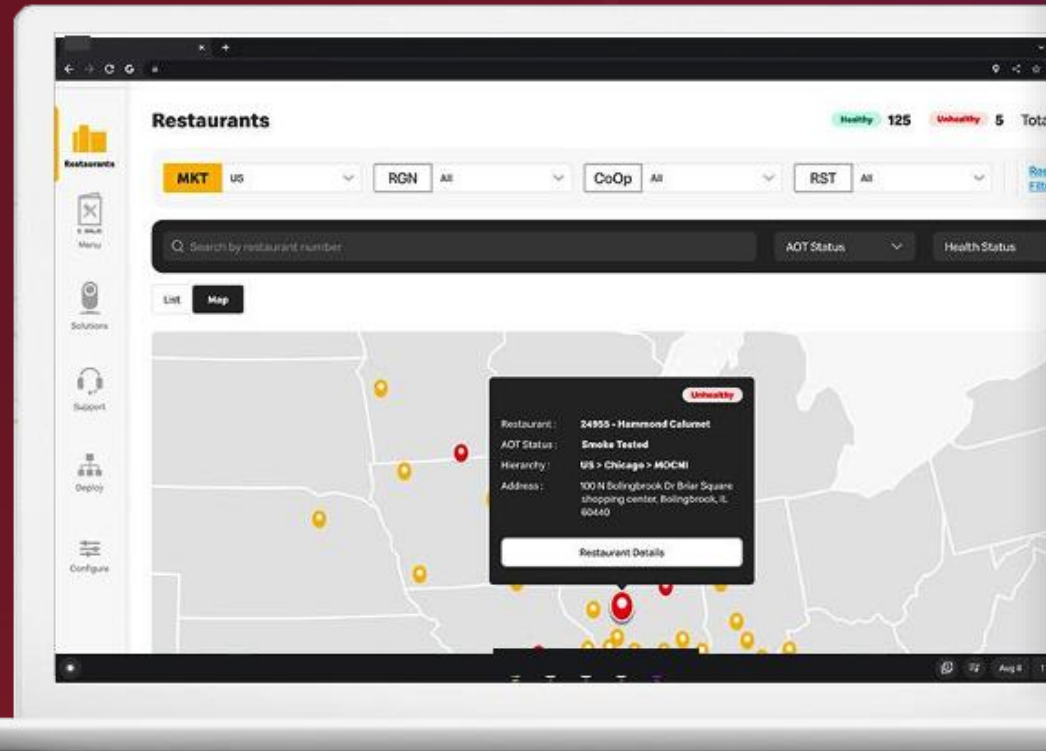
Restaurants

Menu

Solutions

Support

Deploy

Configure

Restaurants

Healthy 125 Unhealthy 5 Tota

MKT US

RGN All

CoOp All

RST All

Re Filt

Search by restaurant number

AOT Status

Health Status

List

Map

Unhealthy

Restaurant : 24955 - Hammond Calumet

AOT Status : Smoke Tested

Hierarchy : US > Chicago > MOCNI

Address : 100 N Bolingbrook Dr Briar Square shopping center, Bolingbrook, IL 60440

Restaurant Details

Aug 4